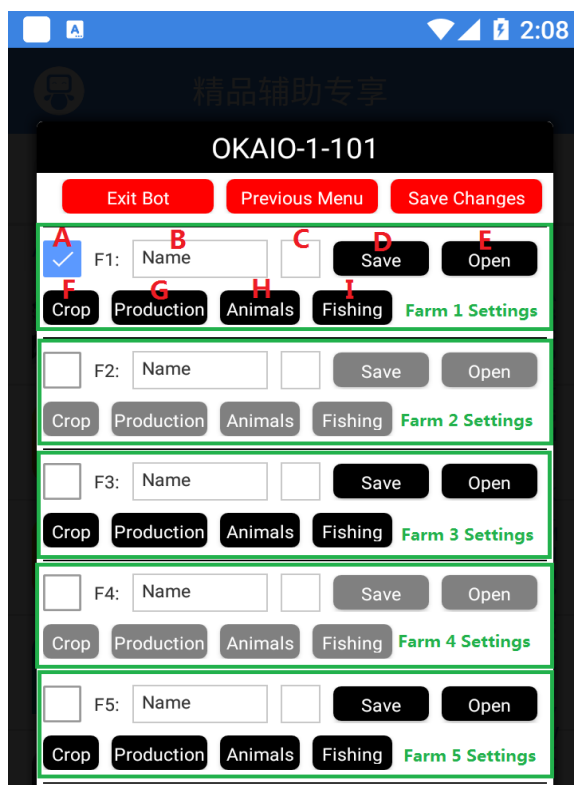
2:08

精品辅助专享

OKAIO-1-101

Exit Bot
Previous Menu
Save Changes

A B C D E
F1: Name Save Open
F G H I
Crop Production Animals Fishing Farm 1 Settings

F2: Name Save Open
Crop Production Animals Fishing Farm 2 Settings

F3: Name Save Open
Crop Production Animals Fishing Farm 3 Settings

F4: Name Save Open
Crop Production Animals Fishing Farm 4 Settings

F5: Name Save Open
Crop Production Animals Fishing Farm 5 Settings